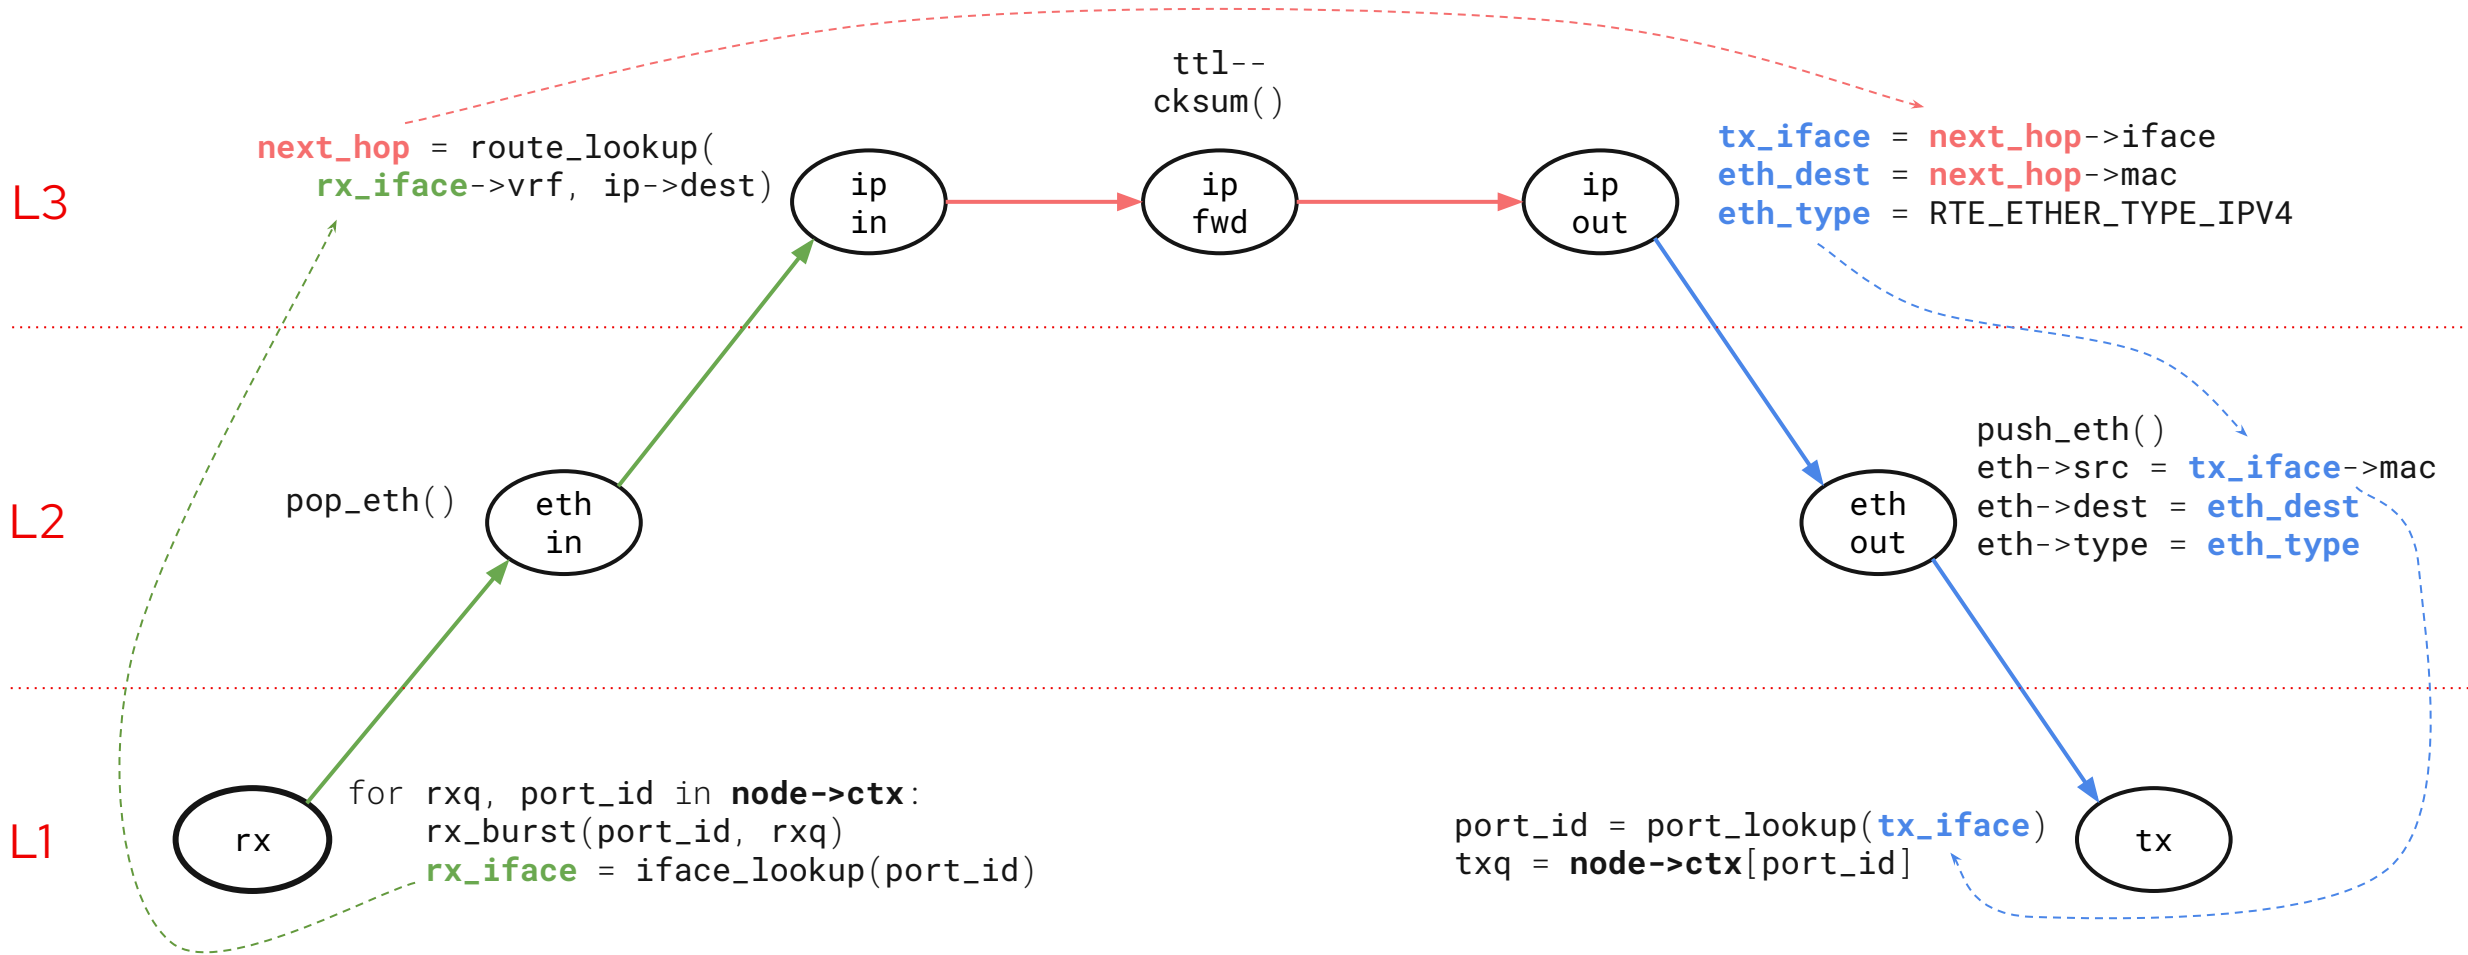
ttl--
cksum()

L3

next_hop = route_lookup(
rx_iface->vrf, ip->dest)

ip
in

ip
fwd

ip
out

tx_iface = next_hop->iface
eth_dest = next_hop->mac
eth_type = RTE_ETHER_TYPE_IPV4

L2

pop_eth()

eth
in

push_eth()
eth->src = tx_iface->mac
eth->dest = eth_dest
eth->type = eth_type

eth
out

L1

rx

for rxq, port_id in **node->ctx**:
rx_burst(port_id, rxq)
rx_iface = iface_lookup(port_id)

port_id = port_lookup(tx_iface)
txq = **node->ctx**[port_id]

tx